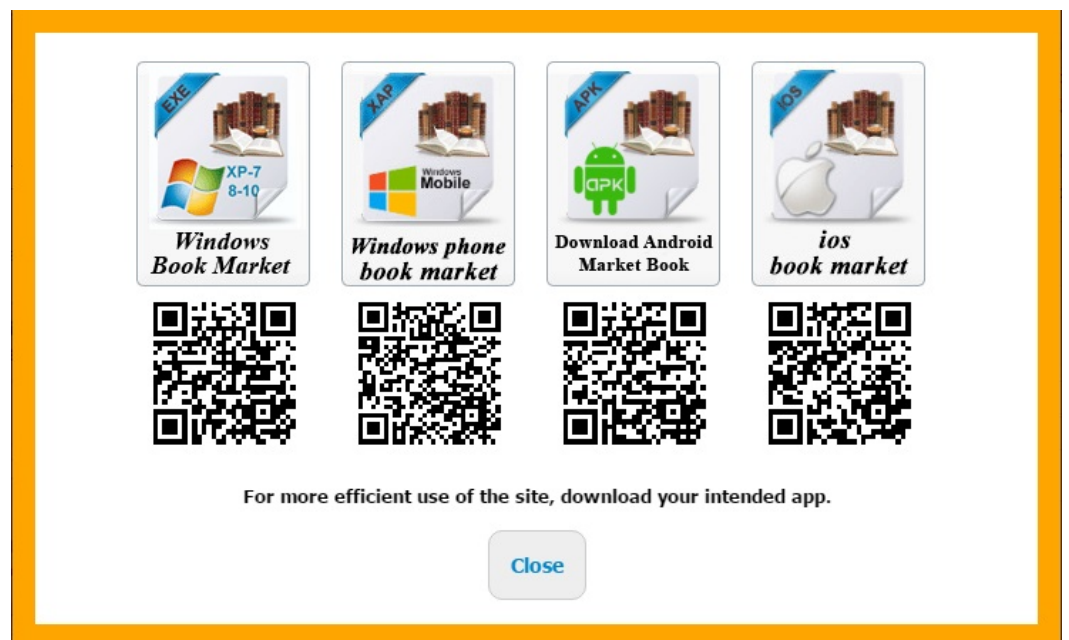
EXE

XP-7
8-10

Windows Book Market

XAP

Windows Mobile

Windows phone book market

APK

APK

Download Android Market Book

IOS

ios book market

For more efficient use of the site, download your intended app.

Close